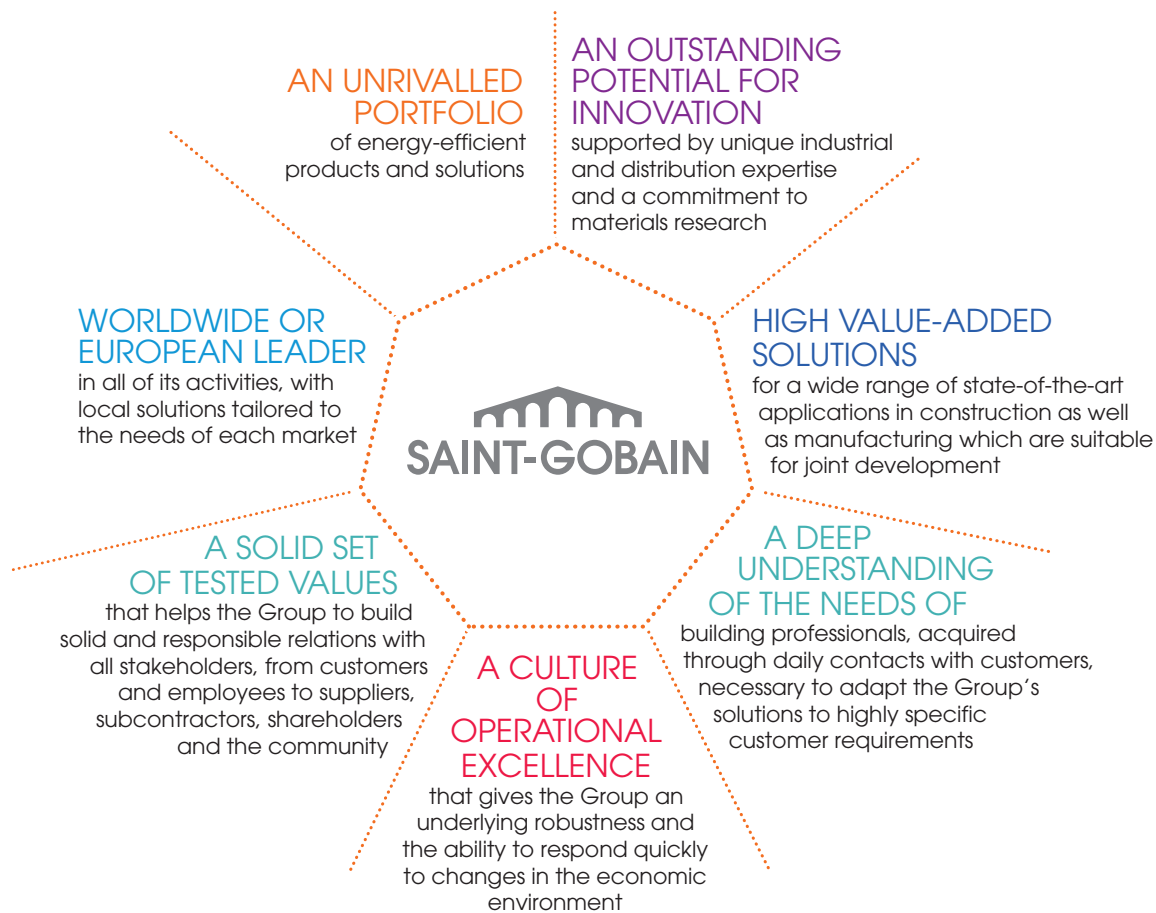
AN UNRIVALLED PORTFOLIO
of energy-efficient products and solutions

AN OUTSTANDING POTENTIAL FOR INNOVATION
supported by unique industrial and distribution expertise and a commitment to materials research

WORLDWIDE OR EUROPEAN LEADER
in all of its activities, with local solutions tailored to the needs of each market

SAINT-GOBAIN

HIGH VALUE-ADDED SOLUTIONS
for a wide range of state-of-the-art applications in construction as well as manufacturing which are suitable for joint development

A SOLID SET OF TESTED VALUES
that helps the Group to build solid and responsible relations with all stakeholders, from customers and employees to suppliers, subcontractors, shareholders and the community

A DEEP UNDERSTANDING OF THE NEEDS OF
building professionals, acquired through daily contacts with customers, necessary to adapt the Group's solutions to highly specific customer requirements

A CULTURE OF OPERATIONAL EXCELLENCE
that gives the Group an underlying robustness and the ability to respond quickly to changes in the economic environment